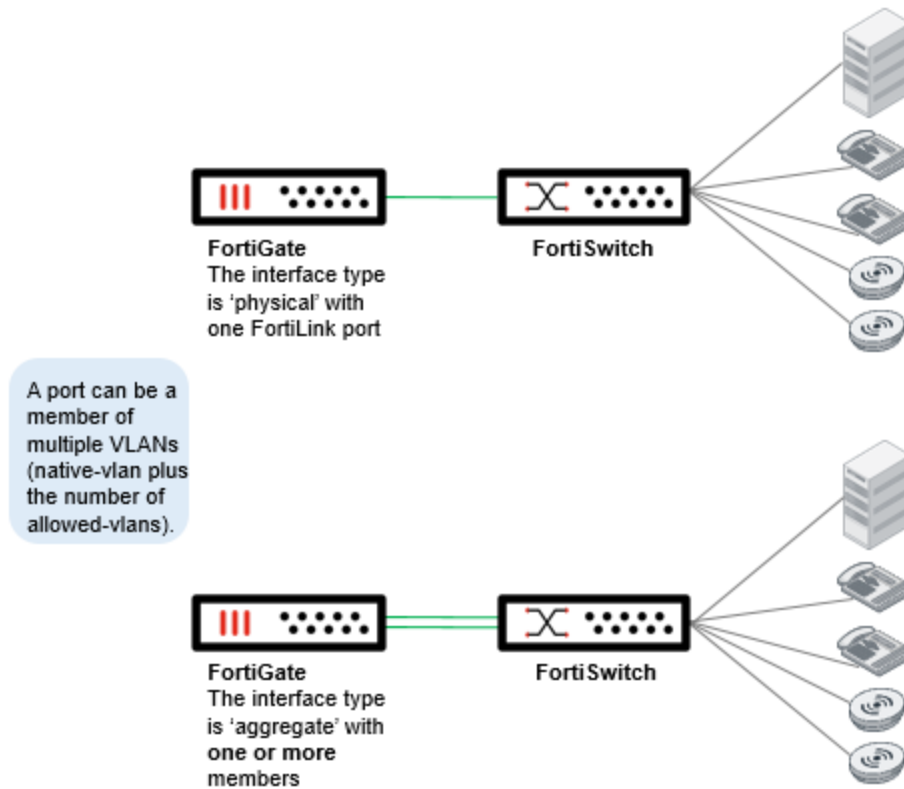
FortiGate
The interface type is ‘physical’ with one FortiLink port

FortiSwitch

A port can be a member of multiple VLANs (native-vlan plus the number of allowed-vlans).

FortiGate
The interface type is ‘aggregate’ with **one or more** members

FortiSwitch